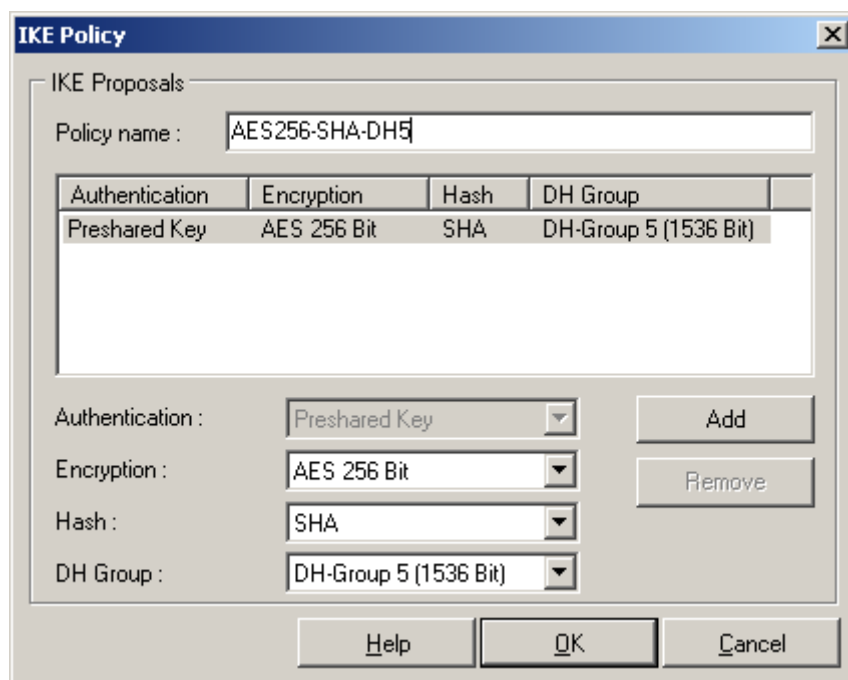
IKE Policy

IKE Proposals

Policy name : AES256-SHA-DH5

| Authentication | Encryption | Hash | DH Group |
|---|---|---|---|
| Preshared Key | AES 256 Bit | SHA | DH-Group 5 (1536 Bit) |

Authentication : Preshared Key

Encryption : AES 256 Bit

Hash : SHA

DH Group : DH-Group 5 (1536 Bit)

Add

Remove

Help

OK

Cancel